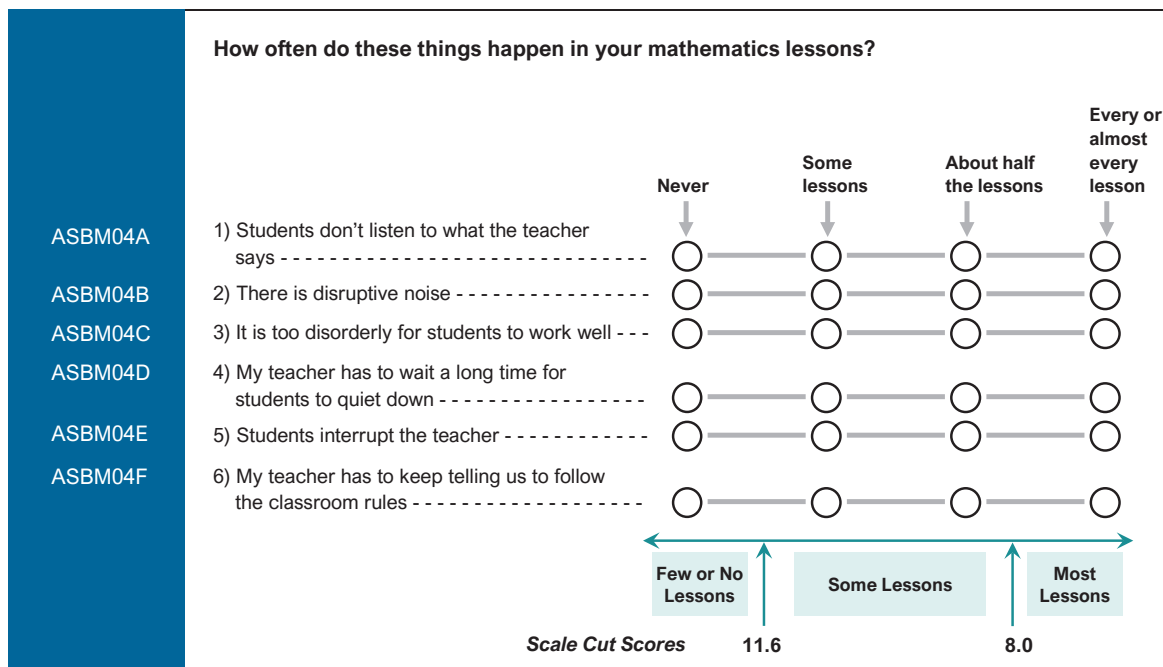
How often do these things happen in your mathematics lessons?

Never

Some lessons

About half the lessons

Every or almost every lesson

ASBM04A 1) Students don't listen to what the teacher says - - - - - - - - - - - - - - - - - - - - - - - - - - - - - - -

ASBM04B 2) There is disruptive noise - - - - - - - - - - - - - - - -

ASBM04C 3) It is too disorderly for students to work well - - -

ASBM04D 4) My teacher has to wait a long time for students to quiet down - - - - - - - - - - - - - - - - -

ASBM04E 5) Students interrupt the teacher - - - - - - - - - - - -

ASBM04F 6) My teacher has to keep telling us to follow the classroom rules - - - - - - - - - - - - - - - - - - -

Few or No Lessons

Some Lessons

Most Lessons

Scale Cut Scores 11.6 8.0